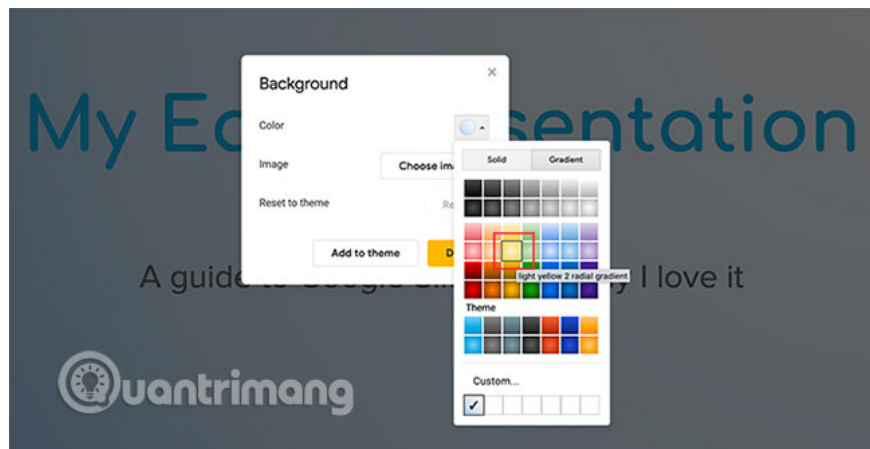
My Ed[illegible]sentation

A guide to Google Sli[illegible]y I love it

Background

×

Color

Image

Choose ima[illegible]

Reset to theme

Re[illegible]

Add to theme

D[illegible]

Solid

Gradient

light yellow 2 radial gradient

Theme

Custom...

✓

uantrimang